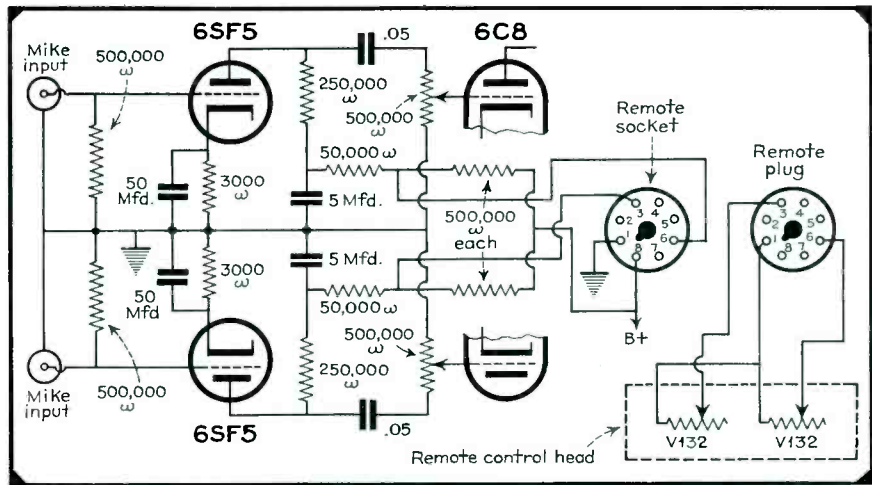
Mike input
500,000 ω
6SF5
.05
6C8
250,000 ω
500,000 ω
Remote socket
Remote plug
50 Mfd.
3000 ω
50,000 ω
5 Mfd.
500,000 ω each
2 3 4 5 1 6 8 7
2 3 4 5 1 6 8 7
5 Mfd.
50 Mfd
3000 ω
50,000 ω
500,000 ω
B+
Mike input
500,000 ω
250,000 ω
6SF5
.05
V132
V132
Remote control head